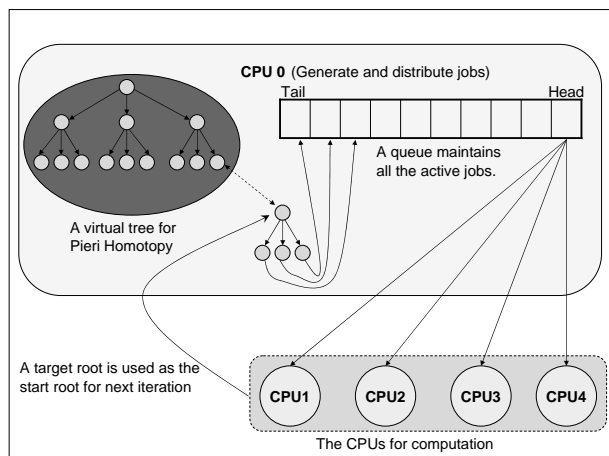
CPU 0 (Generate and distribute jobs)

Tail

Head

A queue maintains all the active jobs.

A virtual tree for Pieri Homotopy

A target root is used as the start root for next iteration

CPU1

CPU2

CPU3

CPU4

The CPUs for computation